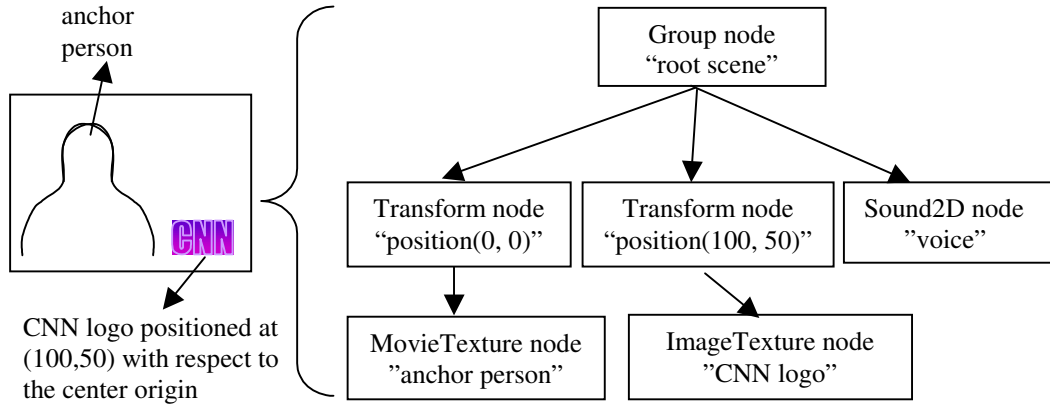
anchor person

CNN

CNN logo positioned at (100,50) with respect to the center origin

Group node
"root scene"

Transform node
"position(0, 0)"

Transform node
"position(100, 50)"

Sound2D node
"voice"

MovieTexture node
"anchor person"

ImageTexture node
"CNN logo"